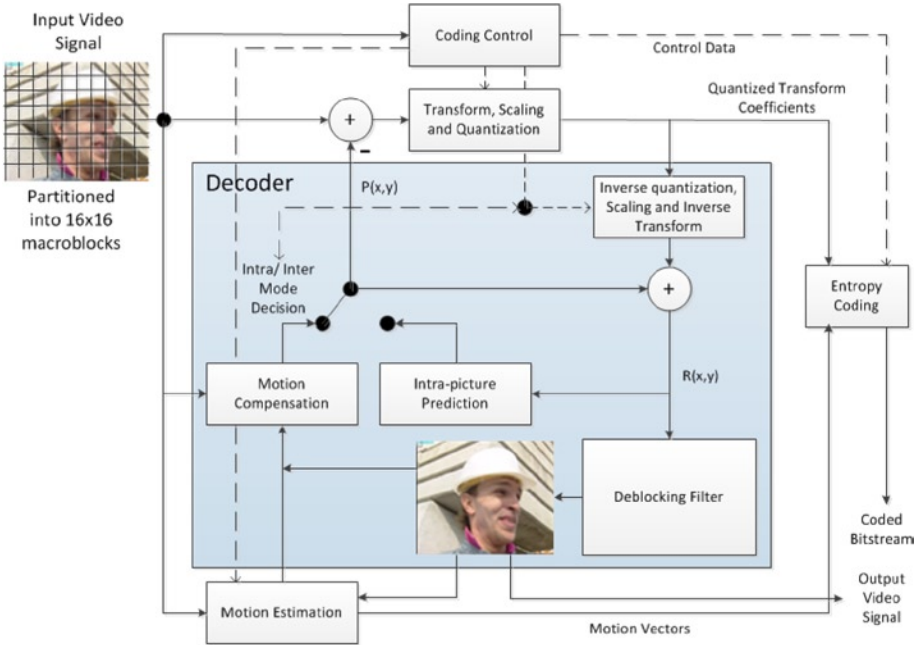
Input Video Signal

Partitioned into 16x16 macroblocks

Coding Control

Control Data

Quantized Transform Coefficients

+

Transform, Scaling and Quantization

-

Decoder

P(x,y)

Inverse quantization, Scaling and Inverse Transform

Intra/ Inter Mode Decision

+

Entropy Coding

Motion Compensation

Intra-picture Prediction

R(x,y)

Deblocking Filter

Coded Bitstream

Output Video Signal

Motion Estimation

Motion Vectors